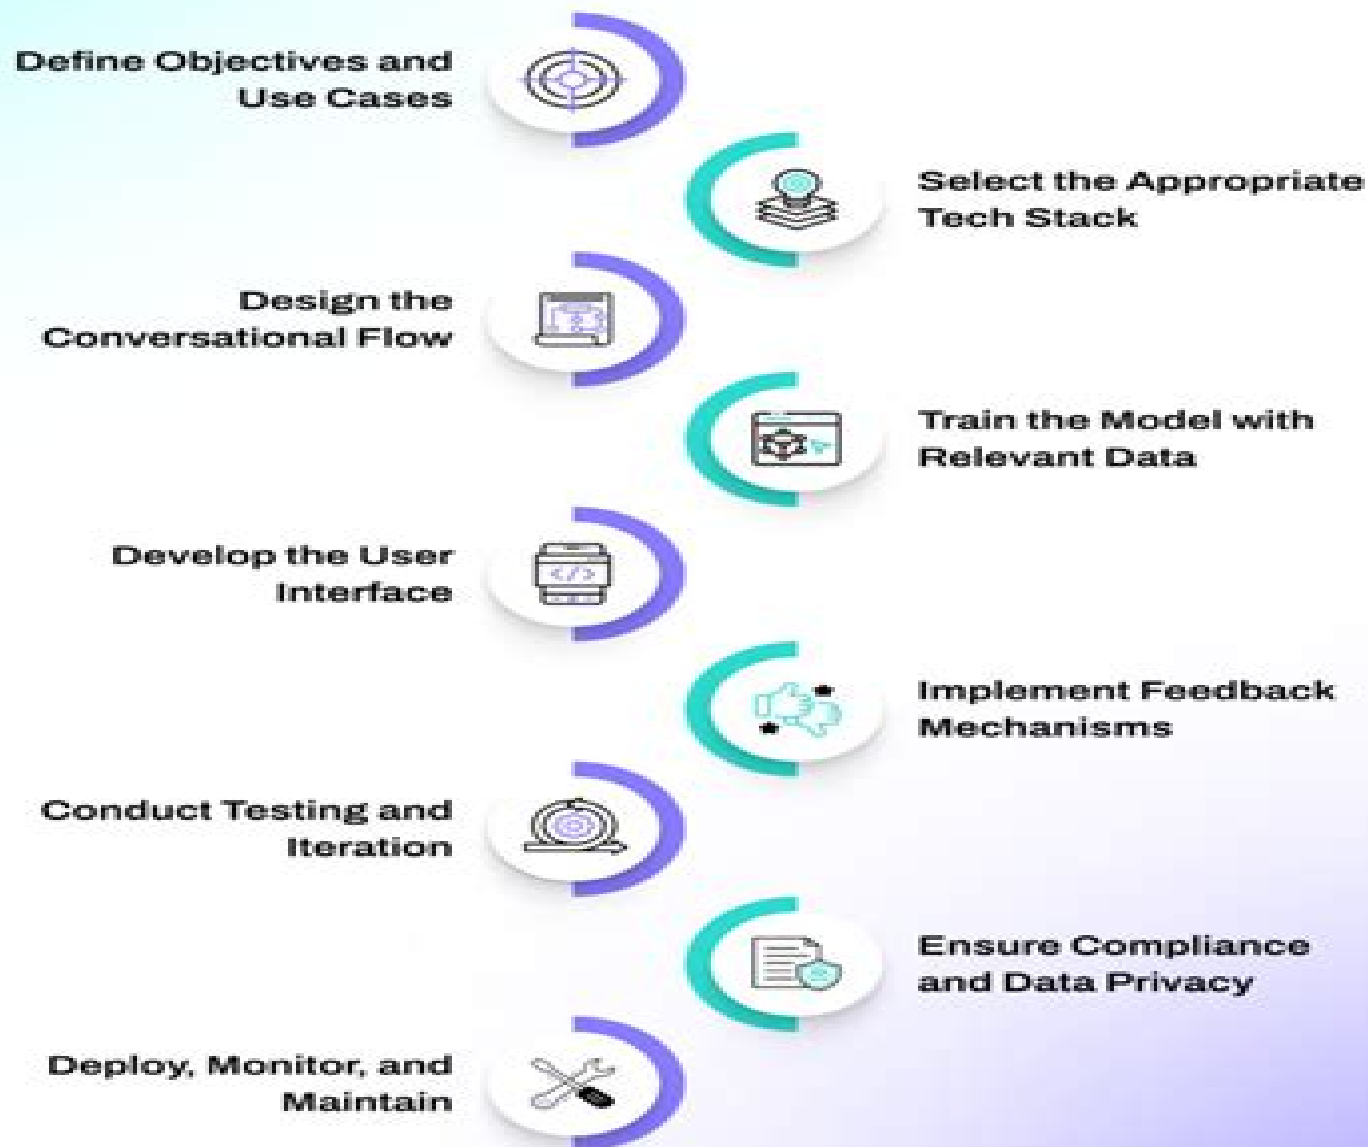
Define Objectives and Use Cases

Select the Appropriate Tech Stack

Design the Conversational Flow

Train the Model with Relevant Data

Develop the User Interface

Implement Feedback Mechanisms

Conduct Testing and Iteration

Ensure Compliance and Data Privacy

Deploy, Monitor, and Maintain